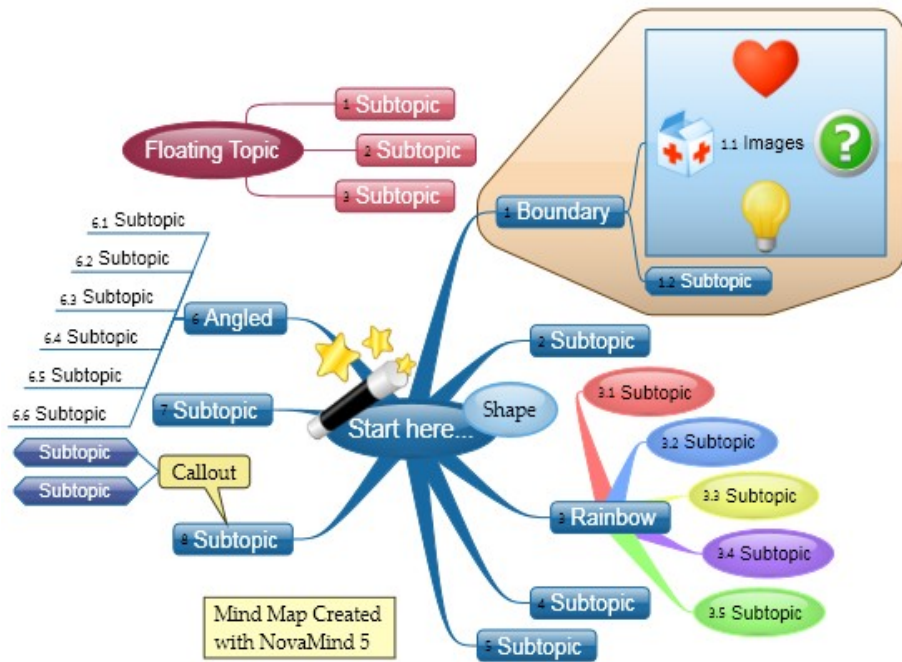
1 Subtopic

Floating Topic

2 Subtopic

3 Subtopic

1.1 Images

1 Boundary

1.2 Subtopic

6.1 Subtopic

6.2 Subtopic

6.3 Subtopic

6.4 Subtopic

6.5 Subtopic

6.6 Subtopic

6 Angled

2 Subtopic

7 Subtopic

Shape

Start here...

3.1 Subtopic

3.2 Subtopic

3.3 Subtopic

3 Rainbow

3.4 Subtopic

3.5 Subtopic

Subtopic

Subtopic

Callout

8 Subtopic

4 Subtopic

5 Subtopic

Mind Map Created with NovaMind 5